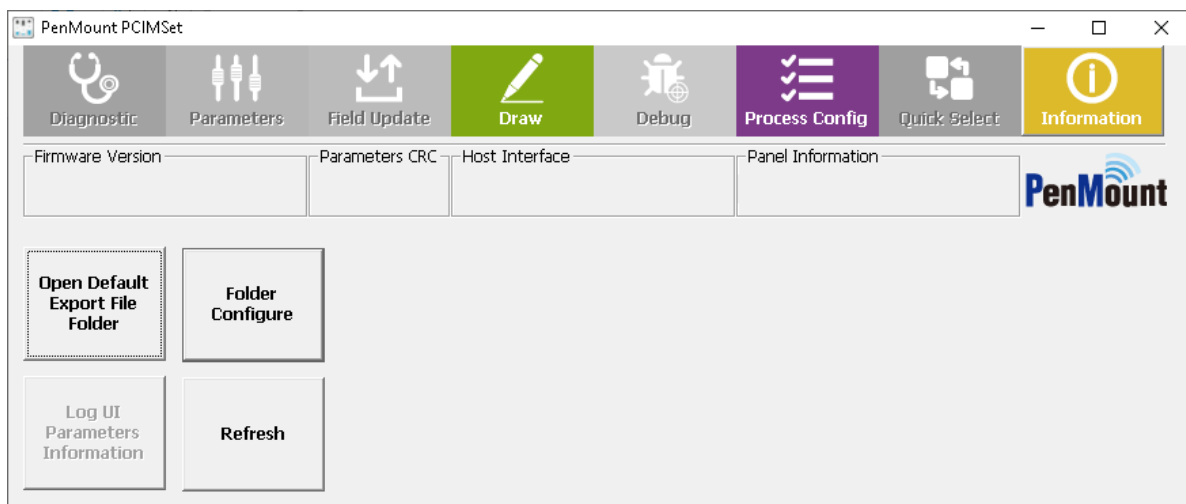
PenMount PCIMSet

Diagnostic
Parameters
Field Update
Draw
Debug
Process Config
Quick Select
Information

Firmware Version
Parameters CRC
Host Interface
Panel Information

PenMount

Open Default Export File Folder
Folder Configure
Log UI Parameters Information
Refresh